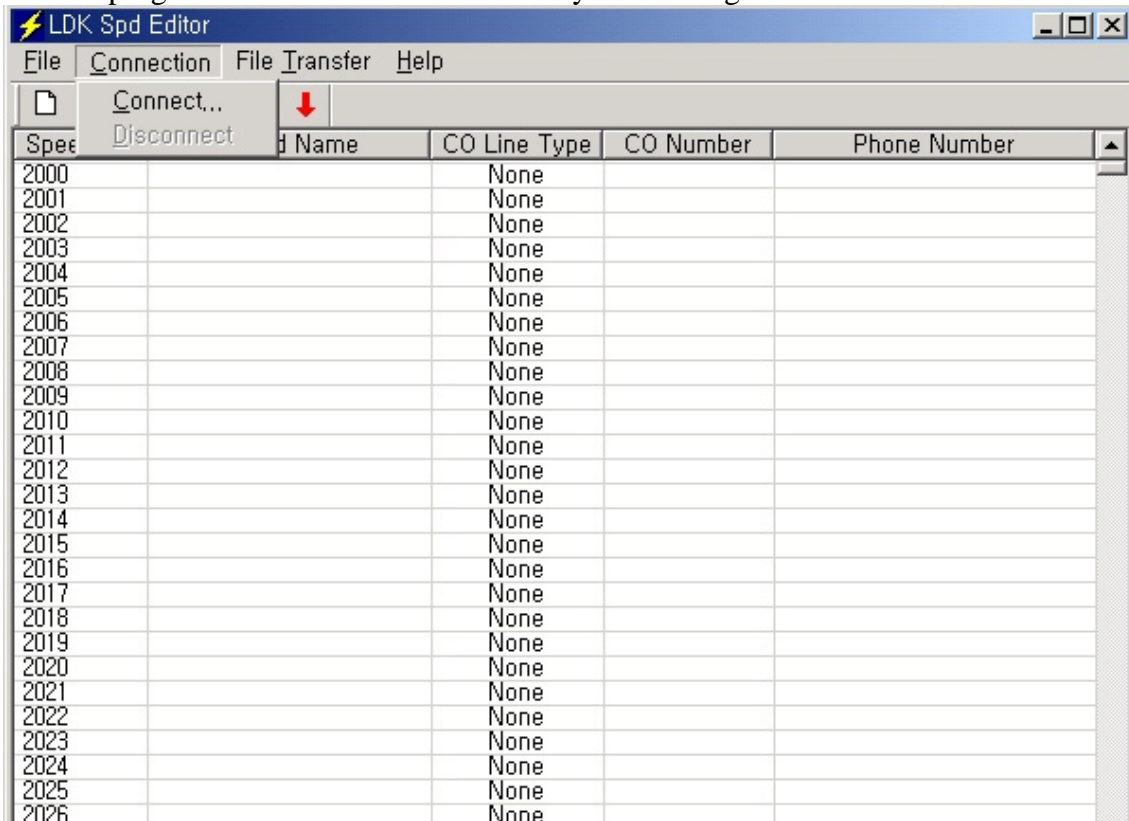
LDK Spd Editor

File Connection File Transfer Help

Connect...
Disconnect

| Spee | d Name | CO Line Type | CO Number | Phone Number |
|---|---|---|---|---|
| 2000 | | None | | |
| 2001 | | None | | |
| 2002 | | None | | |
| 2003 | | None | | |
| 2004 | | None | | |
| 2005 | | None | | |
| 2006 | | None | | |
| 2007 | | None | | |
| 2008 | | None | | |
| 2009 | | None | | |
| 2010 | | None | | |
| 2011 | | None | | |
| 2012 | | None | | |
| 2013 | | None | | |
| 2014 | | None | | |
| 2015 | | None | | |
| 2016 | | None | | |
| 2017 | | None | | |
| 2018 | | None | | |
| 2019 | | None | | |
| 2020 | | None | | |
| 2021 | | None | | |
| 2022 | | None | | |
| 2023 | | None | | |
| 2024 | | None | | |
| 2025 | | None | | |
| 2026 | | None | | |